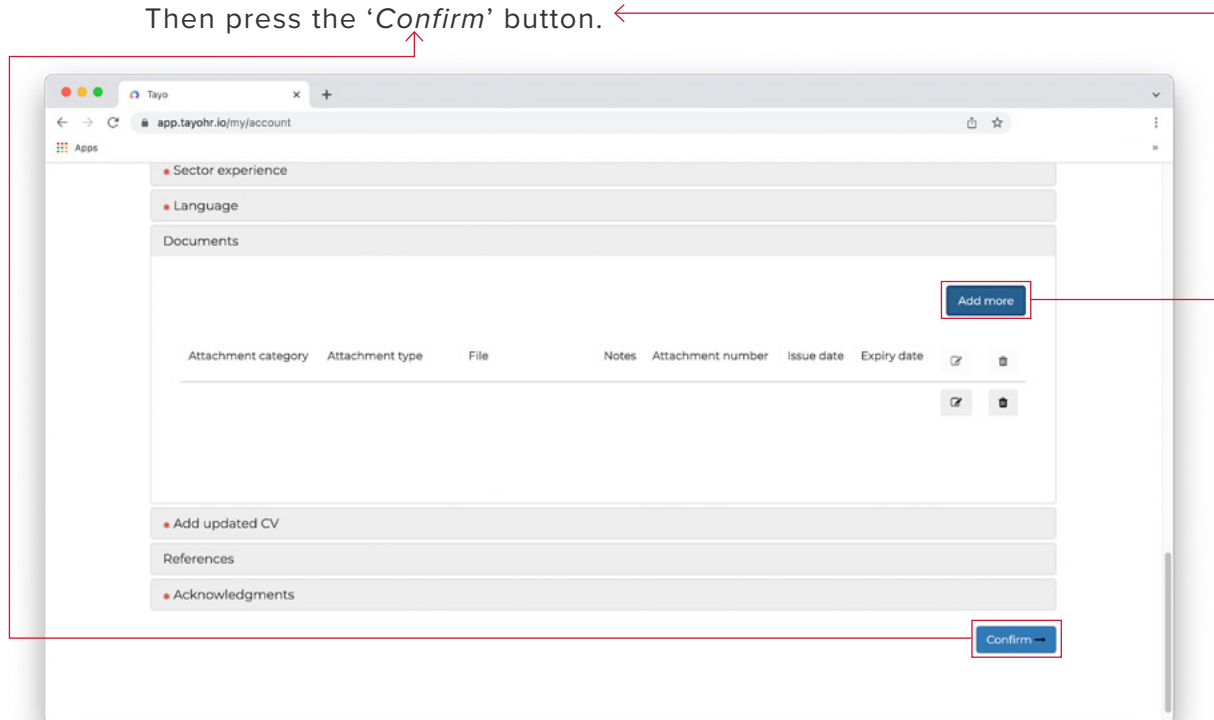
Then press the '*Confirm*' button.

Tayo

app.tayohr.io/my/account

Apps

• Sector experience

• Language

Documents

Add more

| Attachment category | Attachment type | File | Notes | Attachment number | Issue date | Expiry date |
|---|---|---|---|---|---|---|

• Add updated CV

References

• Acknowledgments

Confirm →